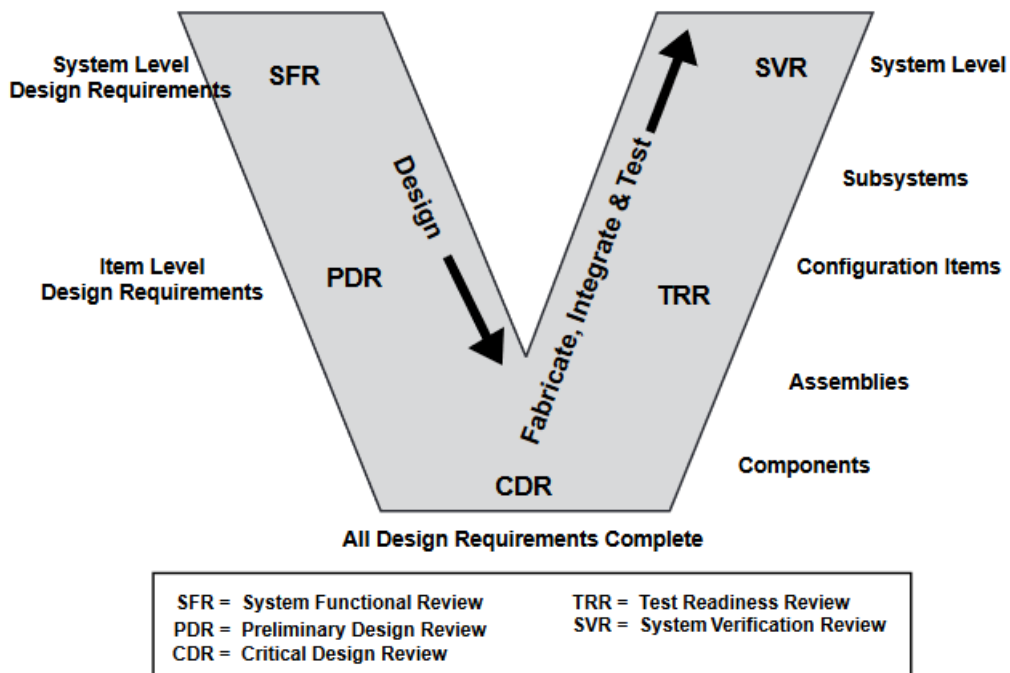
System Level Design Requirements

SFR

Design

Item Level Design Requirements

PDR

CDR

Fabricate, Integrate & Test

SVR

System Level

Subsystems

TRR

Configuration Items

Assemblies

Components

All Design Requirements Complete

SFR = System Functional Review
PDR = Preliminary Design Review
CDR = Critical Design Review

TRR = Test Readiness Review
SVR = System Verification Review